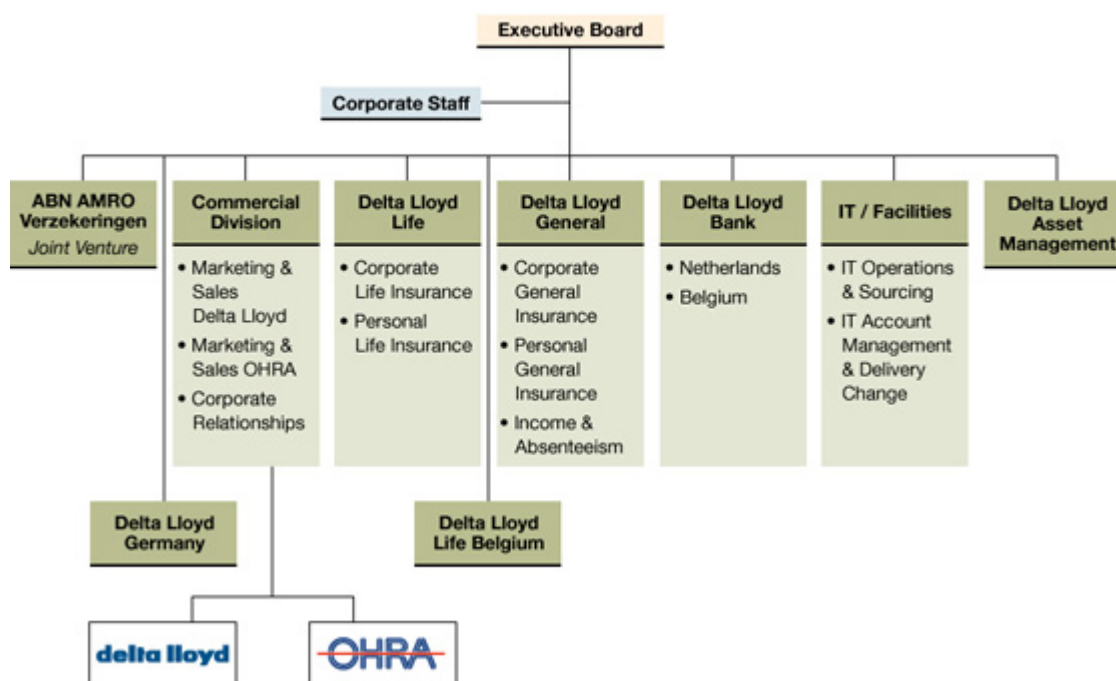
Executive Board

Corporate Staff

ABN AMRO Verzekeringen
Joint Venture

Commercial Division
• Marketing & Sales Delta Lloyd
• Marketing & Sales OHRA
• Corporate Relationships

Delta Lloyd Life
• Corporate Life Insurance
• Personal Life Insurance

Delta Lloyd General
• Corporate General Insurance
• Personal General Insurance
• Income & Absenteeism

Delta Lloyd Bank
• Netherlands
• Belgium

IT / Facilities
• IT Operations & Sourcing
• IT Account Management & Delivery Change

Delta Lloyd Asset Management

Delta Lloyd Germany

Delta Lloyd Life Belgium

delta lloyd

OHRA